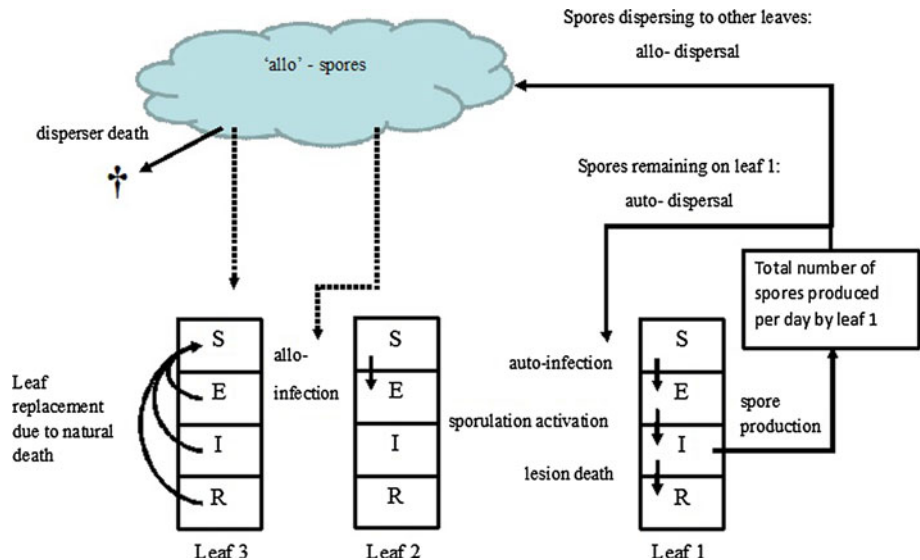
Spores dispersing to other leaves:

allo- dispersal

'allo' - spores

disperser death

†

Spores remaining on leaf 1:

auto- dispersal

Total number of spores produced per day by leaf 1

Leaf replacement due to natural death

| S |
|---|
| E |
| I |
| R |

Leaf 3

allo-infection

| S |
|---|
| E |
| I |
| R |

Leaf 2

auto-infection

sporulation activation

lesion death

| S |
|---|
| E |
| I |
| R |

Leaf 1

spore production